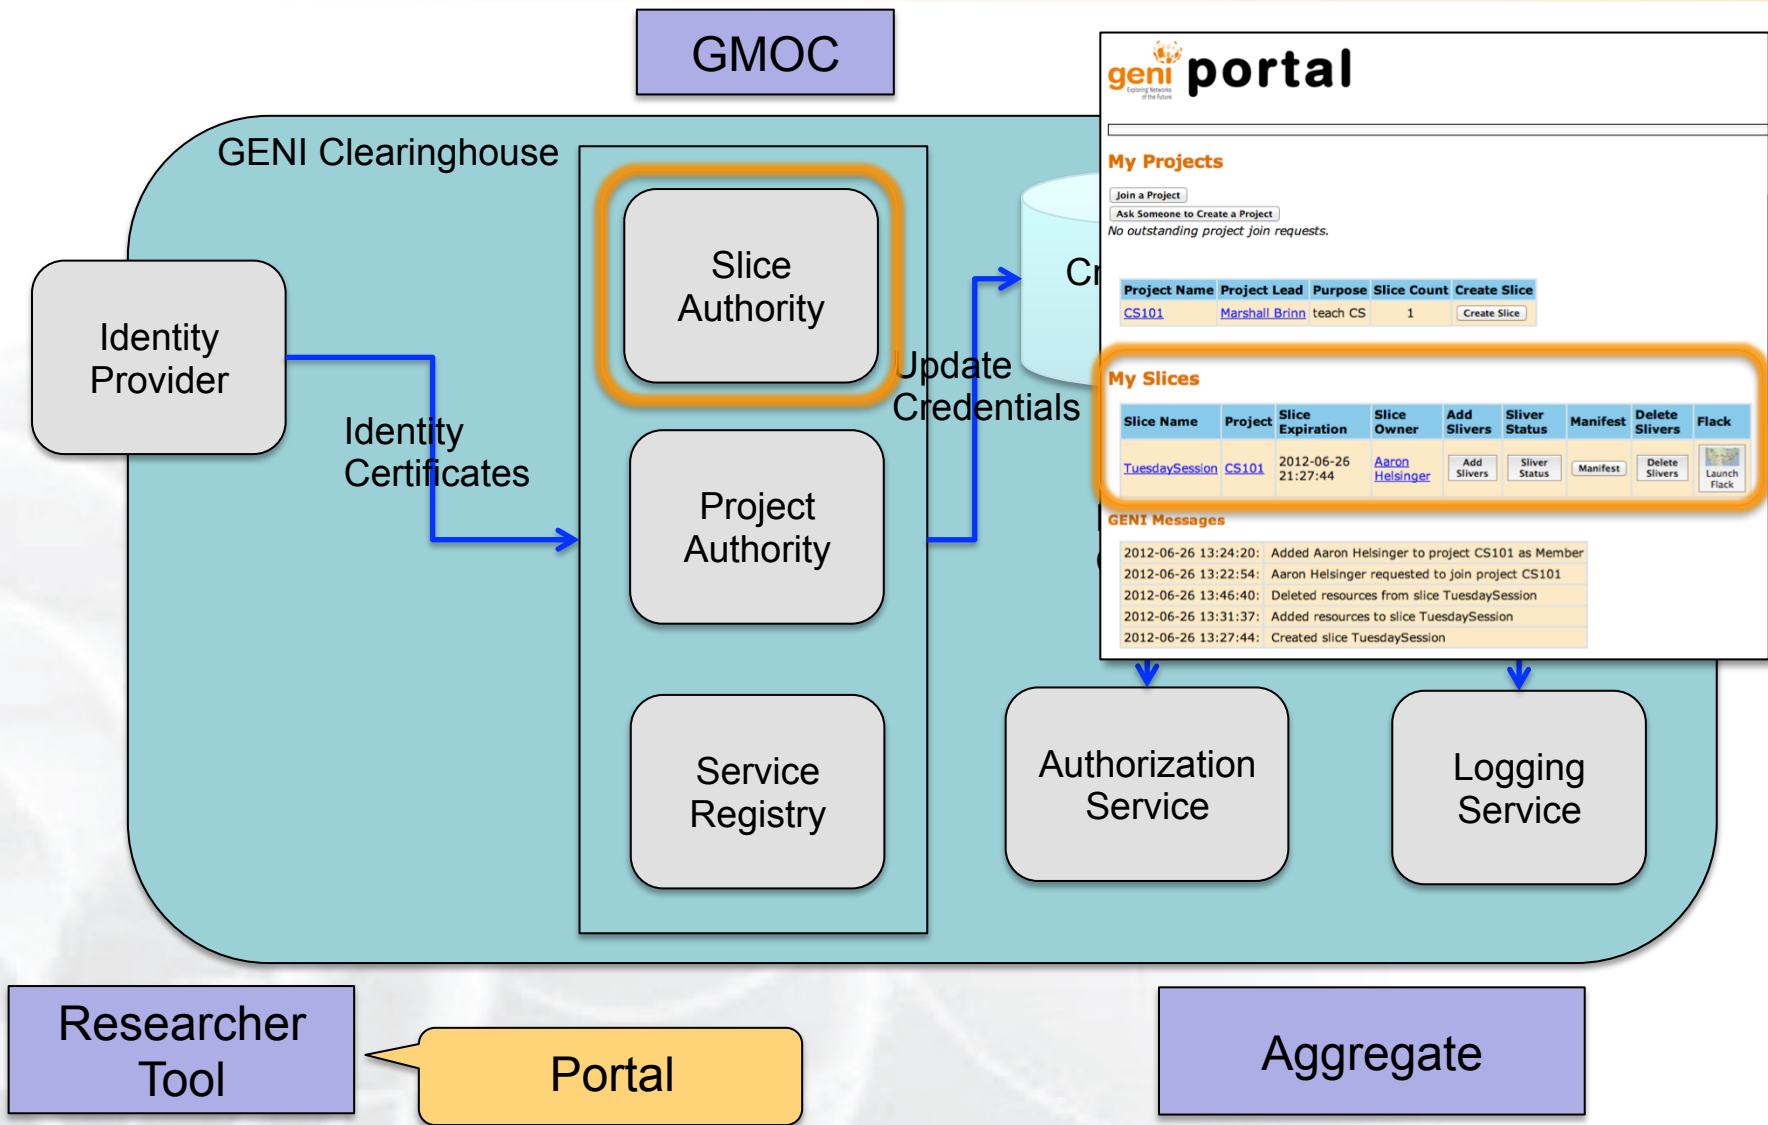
GMOC

GENI Clearinghouse

Identity Provider

Identity Certificates

Slice Authority

Project Authority

Service Registry

Update Credentials

Cr

geni portal

Exploring Networks of the Future

My Projects

Join a Project

Ask Someone to Create a Project

No outstanding project join requests.

| Project Name | Project Lead | Purpose | Slice Count | Create Slice |
|---|---|---|---|---|
| CS101 | Marshall Brinn | teach CS | 1 | Create Slice |

My Slices

| Slice Name | Project | Slice Expiration | Slice Owner | Add Slivers | Sliver Status | Manifest | Delete Slivers | Flack |
|---|---|---|---|---|---|---|---|---|
| TuesdaySession | CS101 | 2012-06-26 21:27:44 | Aaron Helsinger | Add Slivers | Sliver Status | Manifest | Delete Slivers | Launch Flack |

GENI Messages

| 2012-06-26 13:24:20: | Added Aaron Helsinger to project CS101 as Member |
|---|---|
| 2012-06-26 13:22:54: | Aaron Helsinger requested to join project CS101 |
| 2012-06-26 13:46:40: | Deleted resources from slice TuesdaySession |
| 2012-06-26 13:31:37: | Added resources to slice TuesdaySession |
| 2012-06-26 13:27:44: | Created slice TuesdaySession |

Authorization Service

Logging Service

Researcher Tool

Portal

Aggregate